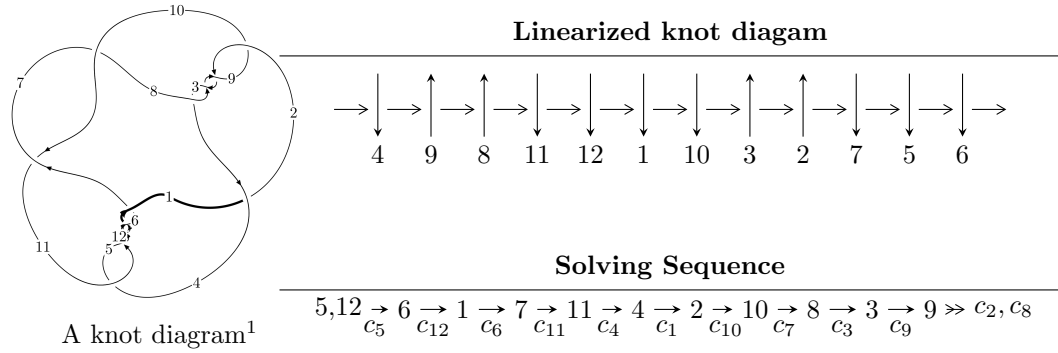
10
7
8
3
9
2
1
6
12
5
11
4

A knot diagram$^1$

**Linearized knot diagam**

$\rightarrow\downarrow\rightarrow\uparrow\rightarrow\uparrow\rightarrow\downarrow\rightarrow\downarrow\rightarrow\downarrow\rightarrow\downarrow\rightarrow\uparrow\rightarrow\uparrow\rightarrow\downarrow\rightarrow\downarrow\rightarrow\downarrow\rightarrow$

4 9 8 11 12 1 10 3 2 7 5 6

**Solving Sequence**

$5,12 \underset{c_5}{\rightarrow} 6 \underset{c_{12}}{\rightarrow} 1 \underset{c_6}{\rightarrow} 7 \underset{c_{11}}{\rightarrow} 11 \underset{c_4}{\rightarrow} 4 \underset{c_1}{\rightarrow} 2 \underset{c_{10}}{\rightarrow} 10 \underset{c_7}{\rightarrow} 8 \underset{c_3}{\rightarrow} 3 \underset{c_9}{\rightarrow} 9 \gg c_2, c_8$